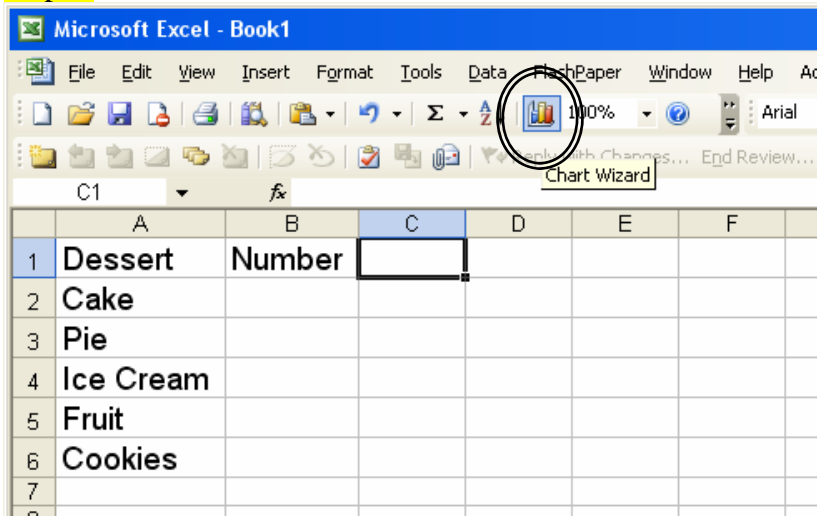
Microsoft Excel - Book1

File Edit View Insert Format Tools Data FlashPaper Window Help Ac

100% Arial

Reply with Changes... End Review...

Chart Wizard

C1 fx

|   | A | B | C | D | E | F |
|---|---|---|---|---|---|---|
| 1 | Dessert | Number | | | | |
| 2 | Cake | | | | | |
| 3 | Pie | | | | | |
| 4 | Ice Cream | | | | | |
| 5 | Fruit | | | | | |
| 6 | Cookies | | | | | |
| 7 | | | | | | |